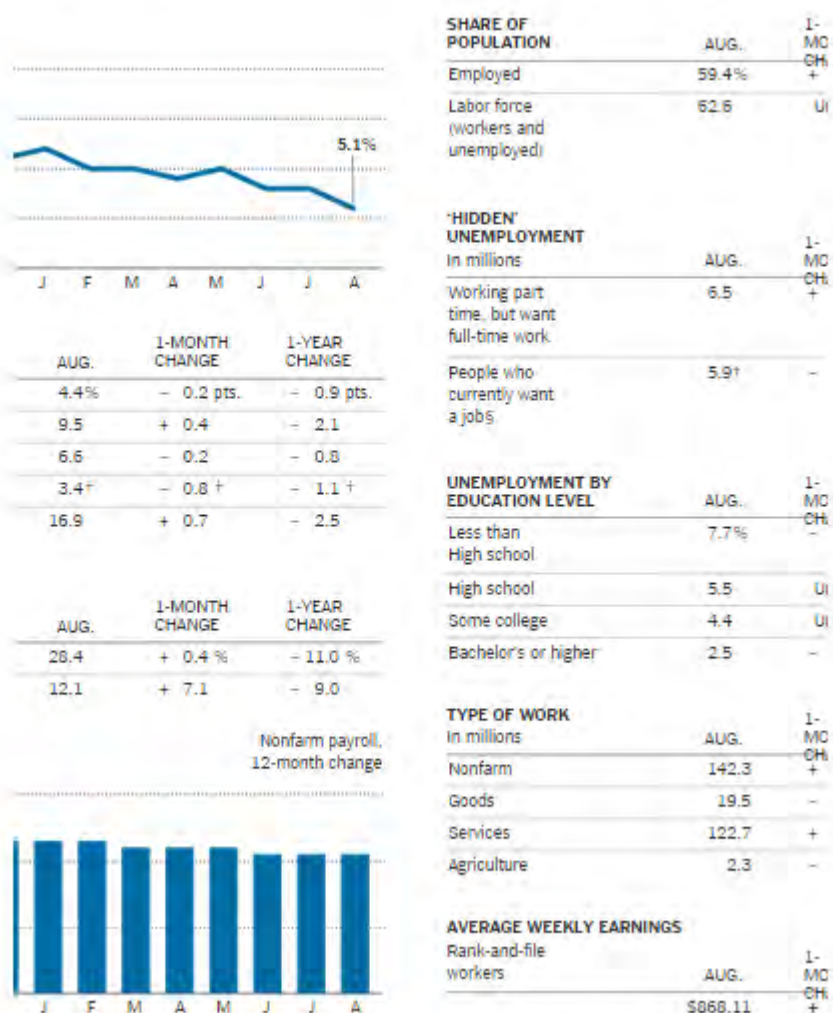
5.1%

J F M A M J J A

| AUG. | 1-MONTH CHANGE | 1-YEAR CHANGE |
|---|---|---|
| 4.4% | – 0.2 pts. | – 0.9 pts. |
| 9.5 | + 0.4 | – 2.1 |
| 6.6 | – 0.2 | – 0.8 |
| 3.4† | – 0.8 † | – 1.1 † |
| 16.9 | + 0.7 | – 2.5 |

| AUG. | 1-MONTH CHANGE | 1-YEAR CHANGE |
|---|---|---|
| 28.4 | + 0.4 % | – 11.0 % |
| 12.1 | + 7.1 | – 9.0 |

Nonfarm payroll, 12-month change

J F M A M J J A

| SHARE OF POPULATION | AUG. | 1-MO CH. |
|---|---|---|
| Employed | 59.4% | + |
| Labor force (workers and unemployed) | 62.6 | U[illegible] |

| 'HIDDEN' UNEMPLOYMENT In millions | AUG. | 1-MO CH. |
|---|---|---|
| Working part time, but want full-time work | 6.5 | + |
| People who currently want a jobs | 5.9† | – |

| UNEMPLOYMENT BY EDUCATION LEVEL | AUG. | 1-MO CH. |
|---|---|---|
| Less than High school | 7.7% | – |
| High school | 5.5 | U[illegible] |
| Some college | 4.4 | U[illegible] |
| Bachelor's or higher | 2.5 | – |

| TYPE OF WORK In millions | AUG. | 1-MO CH. |
|---|---|---|
| Nonfarm | 142.3 | + |
| Goods | 19.5 | – |
| Services | 122.7 | + |
| Agriculture | 2.3 | – |

| AVERAGE WEEKLY EARNINGS Rank-and-file workers | AUG. | 1-MO CH. |
|---|---|---|
| | $868.11 | + |